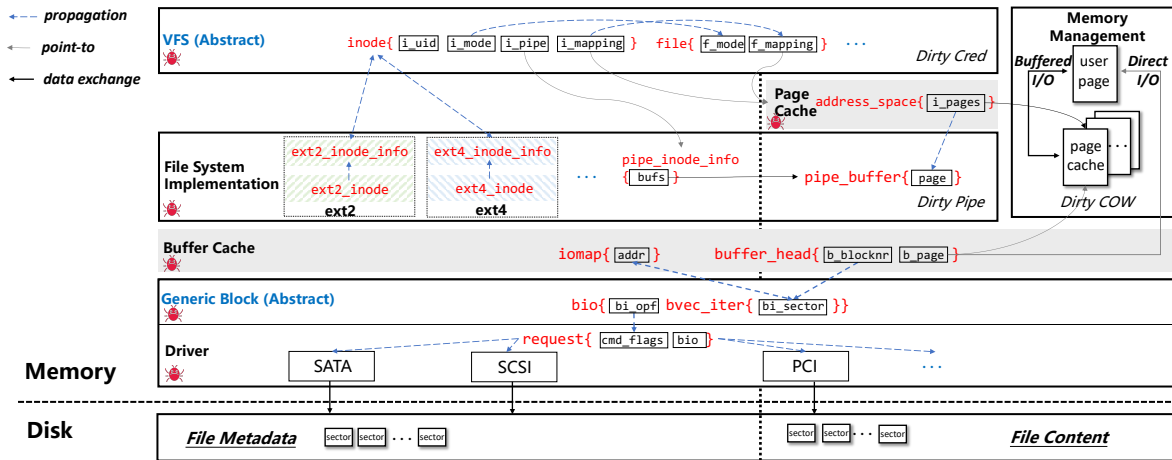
propagation
point-to
data exchange

VFS (Abstract)
inode{ i_uid i_mode i_pipe i_mapping } file{ f_mode f_mapping } ...
Dirty Cred

Memory Management
Buffered I/O
user page
Direct I/O
page cache ...
Dirty COW

Page Cache
address_space{ i_pages }

File System Implementation
ext2_inode_info
ext2_inode
ext2
ext4_inode_info
ext4_inode
ext4
...
pipe_inode_info
{ bufs }
pipe_buffer{ page }
Dirty Pipe

Buffer Cache
iomap{ addr }
buffer_head{ b_blocknr b_page }

Generic Block (Abstract)
bio{ bi_opf bvec_iter{ bi_sector }}

Driver
request{ cmd_flags bio }
SATA
SCSI
PCI
...

Memory

Disk
File Metadata
sector sector ... sector
sector sector ... sector
File Content